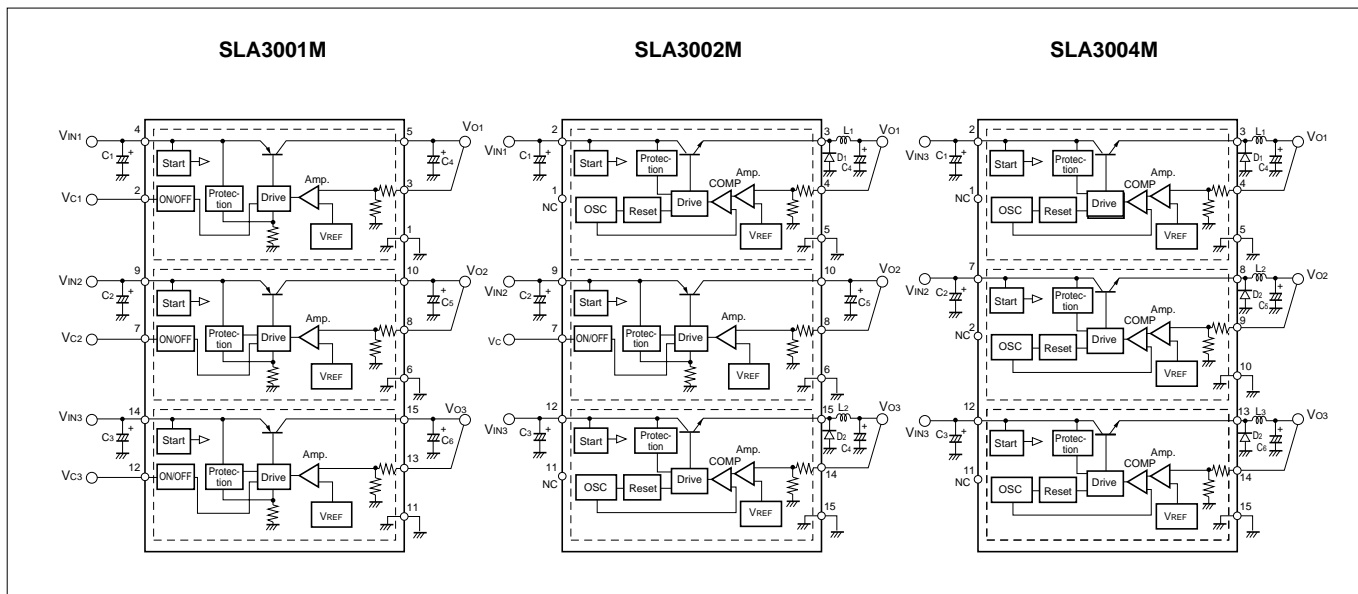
SLA3001M

$V_{IN1}$ 4 $C_1$ Start Protection Drive Amp. 5 $V_{O1}$ $C_4$ $V_{C1}$ 2 ON/OFF 3 $V_{REF}$ 1

$V_{IN2}$ 9 $C_2$ Start Protection Drive Amp. 10 $V_{O2}$ $C_5$ $V_{C2}$ 7 ON/OFF 8 $V_{REF}$ 6

$V_{IN3}$ 14 $C_3$ Start Protection Drive Amp. 15 $V_{O3}$ $C_6$ $V_{C3}$ 12 ON/OFF 13 $V_{REF}$ 11

SLA3002M

$V_{IN1}$ 2 $C_1$ Start Protection Drive Amp. COMP 3 $L_1$ $V_{O1}$ $D_1$ $C_4$ 1 NC OSC Reset 4 $V_{REF}$ 5

$V_{IN2}$ 9 $C_2$ Start Protection Drive Amp. 10 $V_{O2}$ $C_5$ $V_C$ 7 ON/OFF 8 $V_{REF}$ 6

$V_{IN3}$ 12 $C_3$ Start Protection Drive Amp. COMP 15 $L_2$ $V_{O3}$ $D_2$ $C_4$ 11 NC OSC Reset 14 $V_{REF}$ 15

SLA3004M

$V_{IN3}$ 2 $C_1$ Start Protection Drive Amp. COMP 3 $L_1$ $V_{O1}$ $D_1$ $C_4$ 1 NC OSC Reset 4 $V_{REF}$ 5

$V_{IN2}$ 7 $C_2$ Start Protection Drive Amp. COMP 8 $L_2$ $V_{O2}$ $D_2$ $C_5$ 2 NC OSC Reset 9 $V_{REF}$ 10

$V_{IN3}$ 12 $C_3$ Start Protection Drive Amp. COMP 13 $L_3$ $V_{O3}$ $D_2$ $C_6$ 11 NC OSC Reset 14 $V_{REF}$ 15